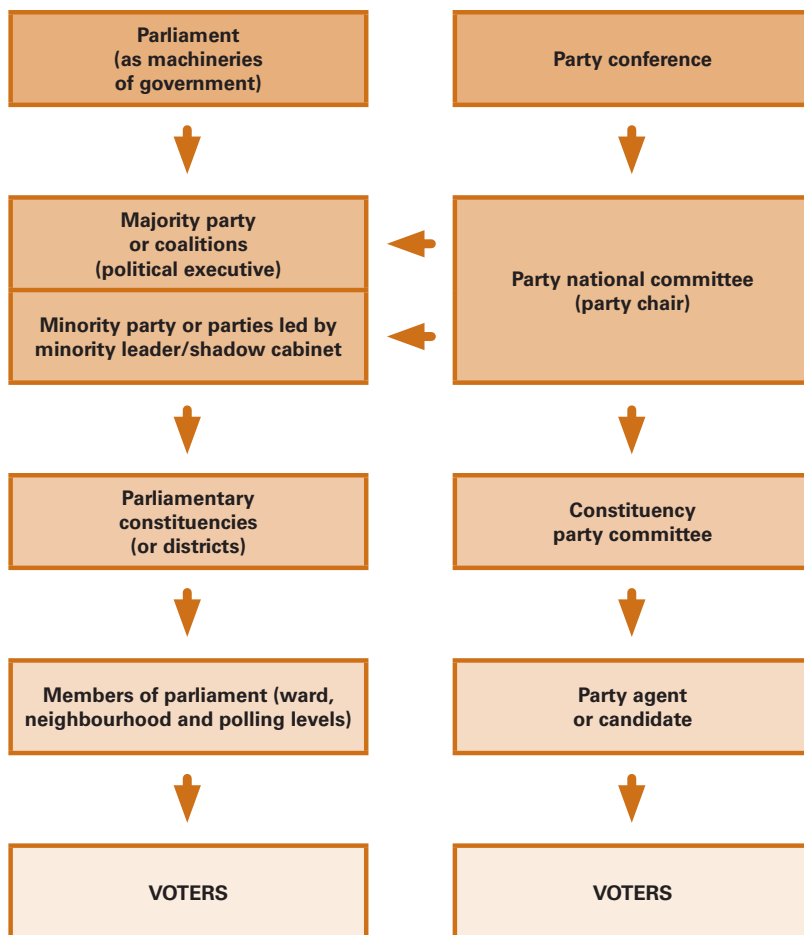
Parliament (as machineries of government)

Party conference

Majority party or coalitions (political executive)

Minority party or parties led by minority leader/shadow cabinet

Party national committee (party chair)

Parliamentary constituencies (or districts)

Constituency party committee

Members of parliament (ward, neighbourhood and polling levels)

Party agent or candidate

VOTERS

VOTERS